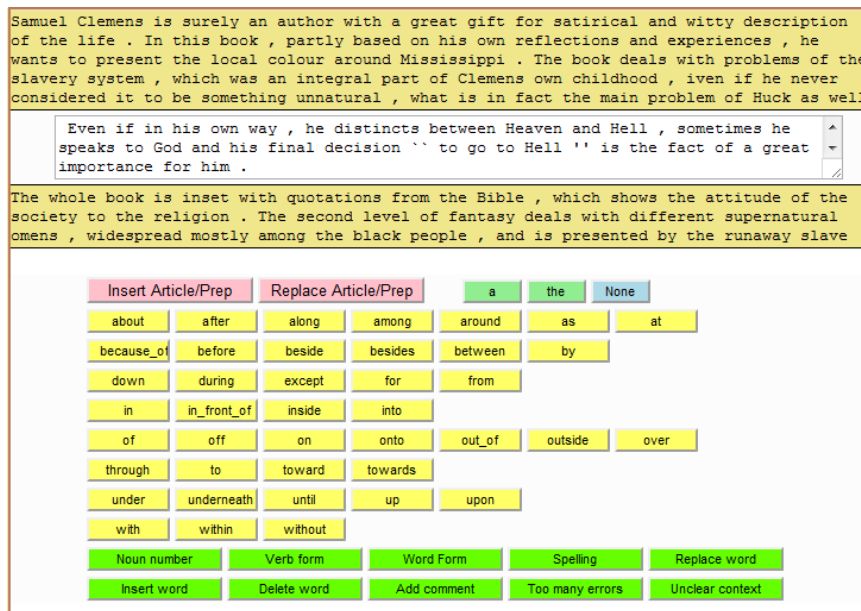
Samuel Clemens is surely an author with a great gift for satirical and witty description of the life . In this book , partly based on his own reflections and experiences , he wants to present the local colour around Mississippi . The book deals with problems of the slavery system , which was an integral part of Clemens own childhood , iven if he never considered it to be something unnatural , what is in fact the main problem of Huck as well

Even if in his own way , he distincts between Heaven and Hell , sometimes he speaks to God and his final decision `` to go to Hell '' is the fact of a great importance for him .

The whole book is inset with quotations from the Bible , which shows the attitude of the society to the religion . The second level of fantasy deals with different supernatural omens , widespread mostly among the black people , and is presented by the runaway slave

Insert Article/Prep Replace Article/Prep a the None

about after along among around as at

because_of before beside besides between by

down during except for from

in in_front_of inside into

of off on onto out_of outside over

through to toward towards

under underneath until up upon

with within without

Noun number Verb form Word Form Spelling Replace word

Insert word Delete word Add comment Too many errors Unclear context